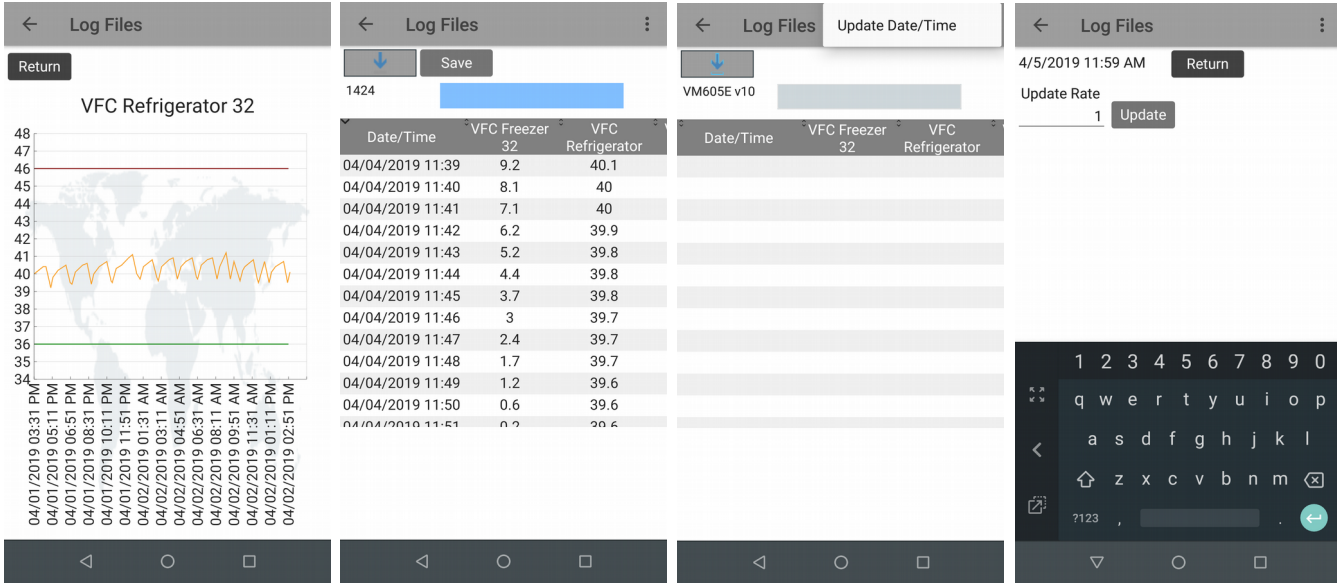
Log Files

Return

VFC Refrigerator 32

48
47
46
45
44
43
42
41
40
39
38
37
36
35
34

04/01/2019 03:31 PM
04/01/2019 05:11 PM
04/01/2019 06:51 PM
04/01/2019 08:31 PM
04/01/2019 10:11 PM
04/01/2019 11:51 PM
04/02/2019 01:31 AM
04/02/2019 03:11 AM
04/02/2019 04:51 AM
04/02/2019 06:31 AM
04/02/2019 08:11 AM
04/02/2019 09:51 AM
04/02/2019 11:31 AM
04/02/2019 01:11 PM
04/02/2019 02:51 PM

Log Files

Save

1424

| Date/Time | VFC Freezer 32 | VFC Refrigerator |
|---|---|---|
| 04/04/2019 11:39 | 9.2 | 40.1 |
| 04/04/2019 11:40 | 8.1 | 40 |
| 04/04/2019 11:41 | 7.1 | 40 |
| 04/04/2019 11:42 | 6.2 | 39.9 |
| 04/04/2019 11:43 | 5.2 | 39.8 |
| 04/04/2019 11:44 | 4.4 | 39.8 |
| 04/04/2019 11:45 | 3.7 | 39.8 |
| 04/04/2019 11:46 | 3 | 39.7 |
| 04/04/2019 11:47 | 2.4 | 39.7 |
| 04/04/2019 11:48 | 1.7 | 39.7 |
| 04/04/2019 11:49 | 1.2 | 39.6 |
| 04/04/2019 11:50 | 0.6 | 39.6 |
| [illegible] | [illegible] | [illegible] |

Log Files

Update Date/Time

VM605E v10

| Date/Time | VFC Freezer 32 | VFC Refrigerator |
|---|---|---|

Log Files

4/5/2019 11:59 AM

Return

Update Rate

1

Update

1 2 3 4 5 6 7 8 9 0
q w e r t y u i o p
a s d f g h j k l
z x c v b n m
?123 , .